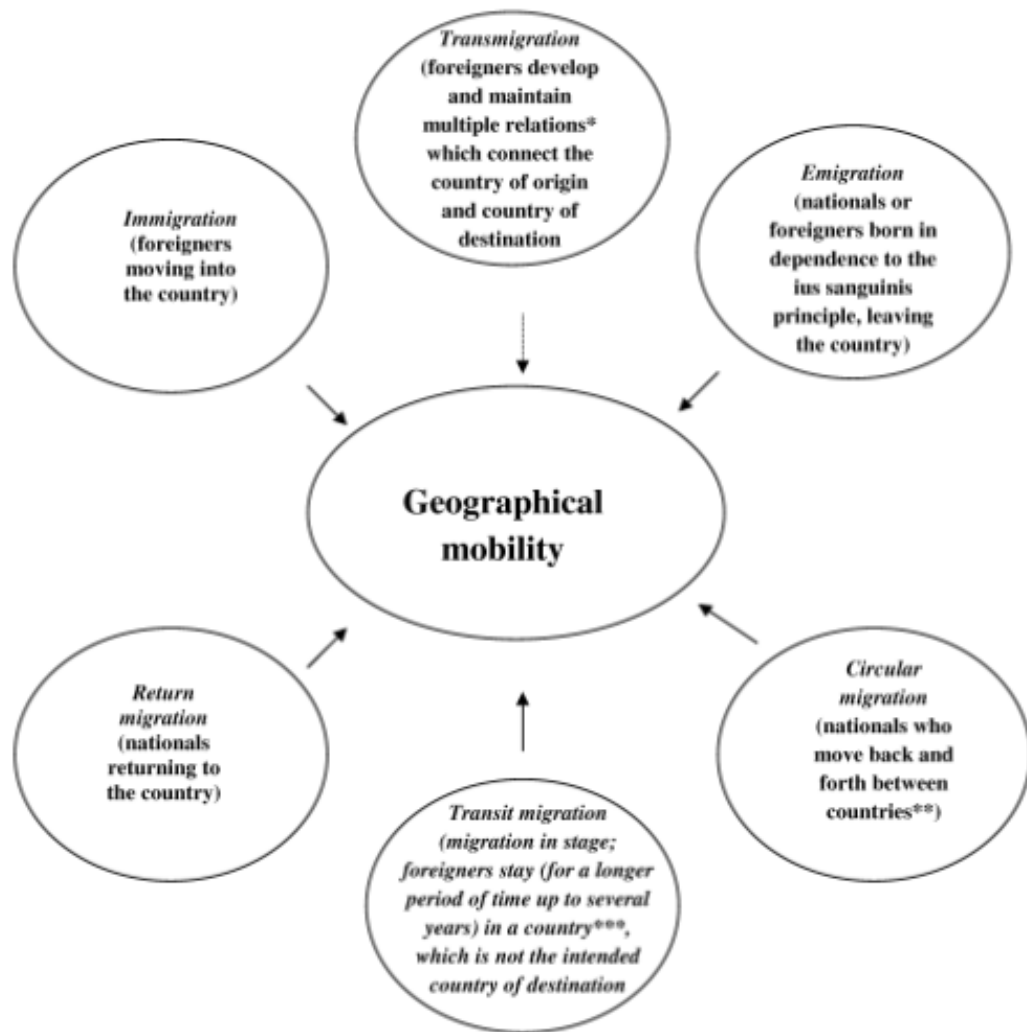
Transmigration (foreigners develop and maintain multiple relations* which connect the country of origin and country of destination

Immigration (foreigners moving into the country)

Emigration (nationals or foreigners born in dependence to the ius sanguinis principle, leaving the country)

Geographical mobility

Return migration (nationals returning to the country)

Circular migration (nationals who move back and forth between countries**)

Transit migration (migration in stage; foreigners stay (for a longer period of time up to several years) in a country***, which is not the intended country of destination